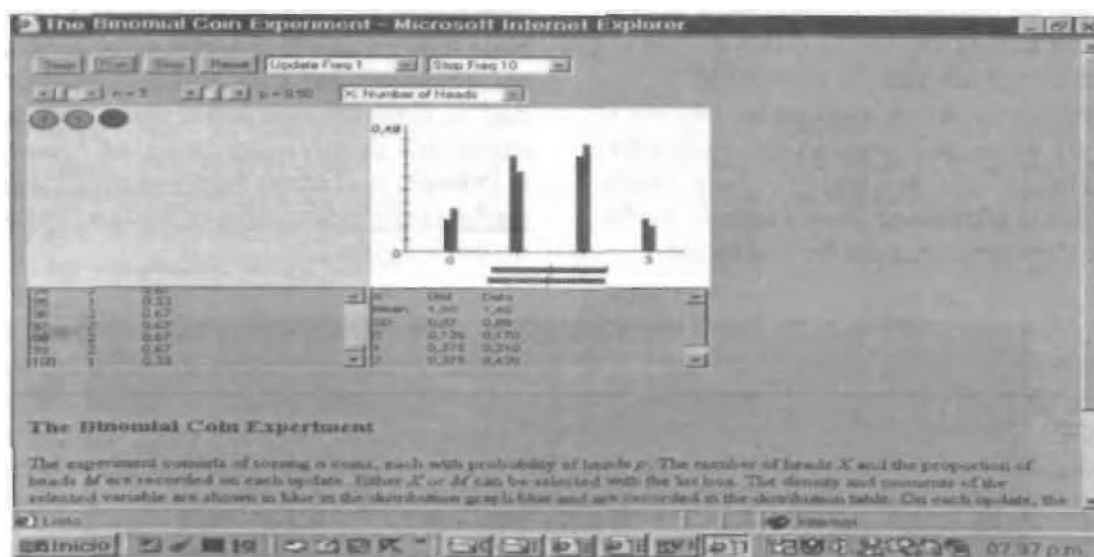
The Binomial Coin Experiment - Microsoft Internet Explorer

Step Run Stop Reset Update Freq 1 Stop Freq 10

n = 3 p = 0.50 X: Number of Heads

0.48

0

3

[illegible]

The Binomial Coin Experiment

The experiment consists of tossing n coins, each with probability of heads p. The number of heads X and the proportion of heads M are recorded on each update. Either X or M can be selected with the list box. The density and moments of the selected variable are shown in blue in the distribution graph blue and are recorded in the distribution table. On each update, the

Listo

Internet

Inicio

07:37 p.m.